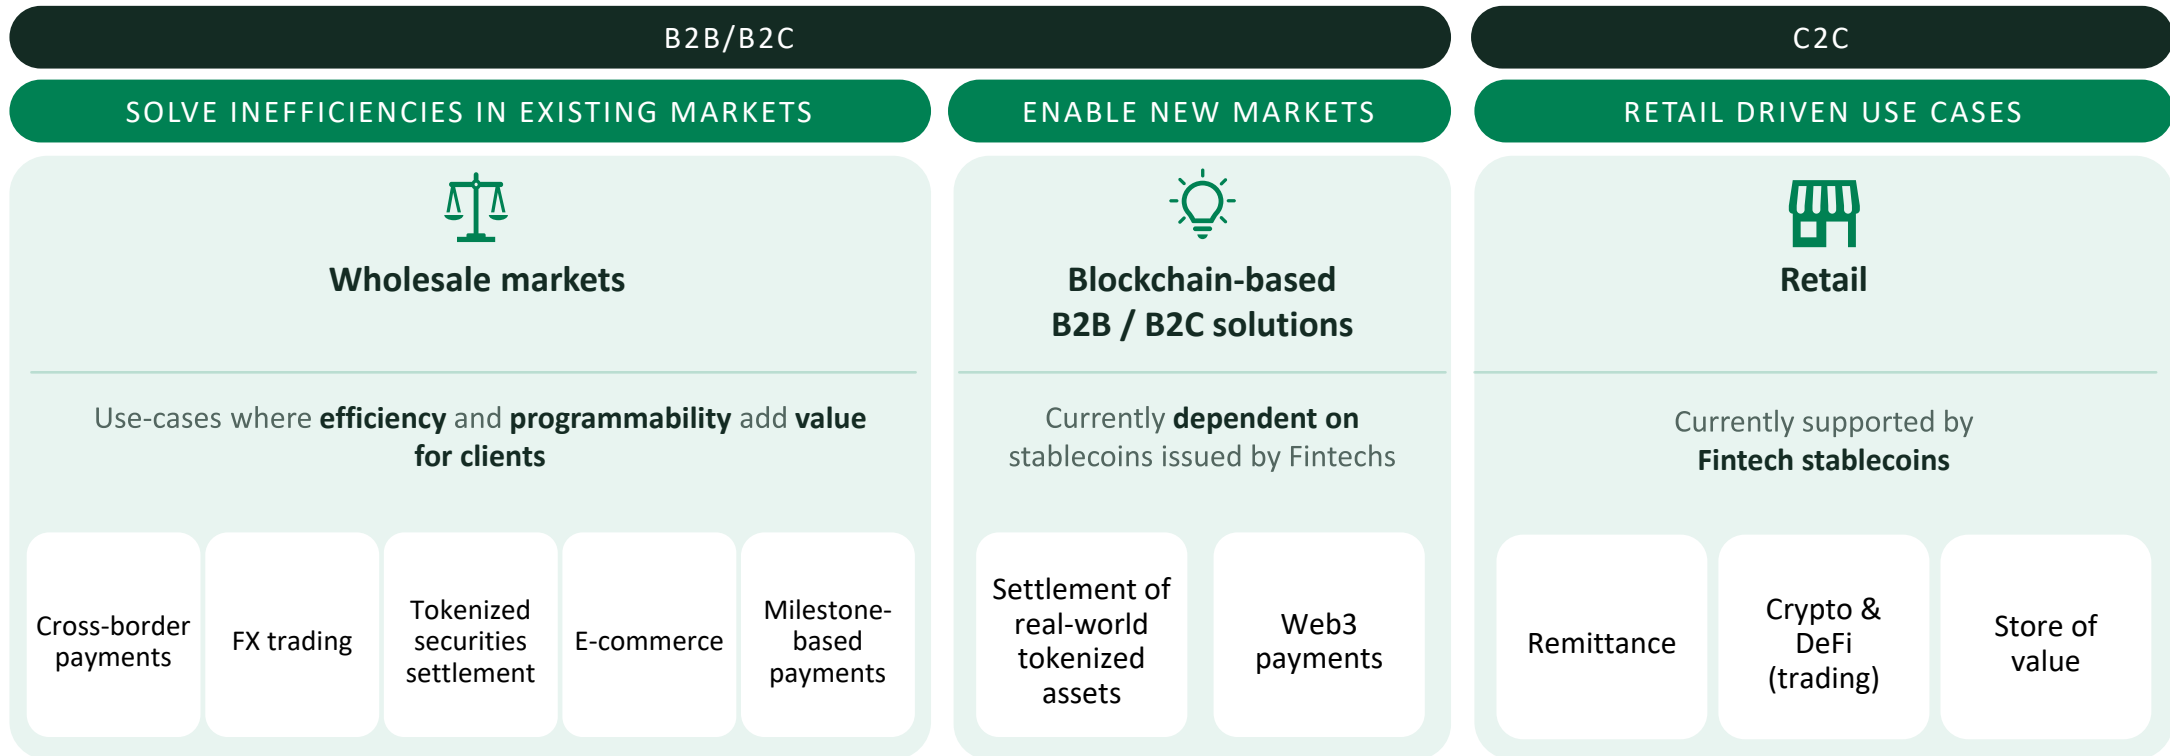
B2B/B2C

C2C

SOLVE INEFFICIENCIES IN EXISTING MARKETS

ENABLE NEW MARKETS

RETAIL DRIVEN USE CASES

Wholesale markets

Use-cases where efficiency and programmability add value for clients

Cross-border payments

FX trading

Tokenized securities settlement

E-commerce

Milestone-based payments

Blockchain-based B2B / B2C solutions

Currently dependent on stablecoins issued by Fintechs

Settlement of real-world tokenized assets

Web3 payments

Retail

Currently supported by Fintech stablecoins

Remittance

Crypto & DeFi (trading)

Store of value